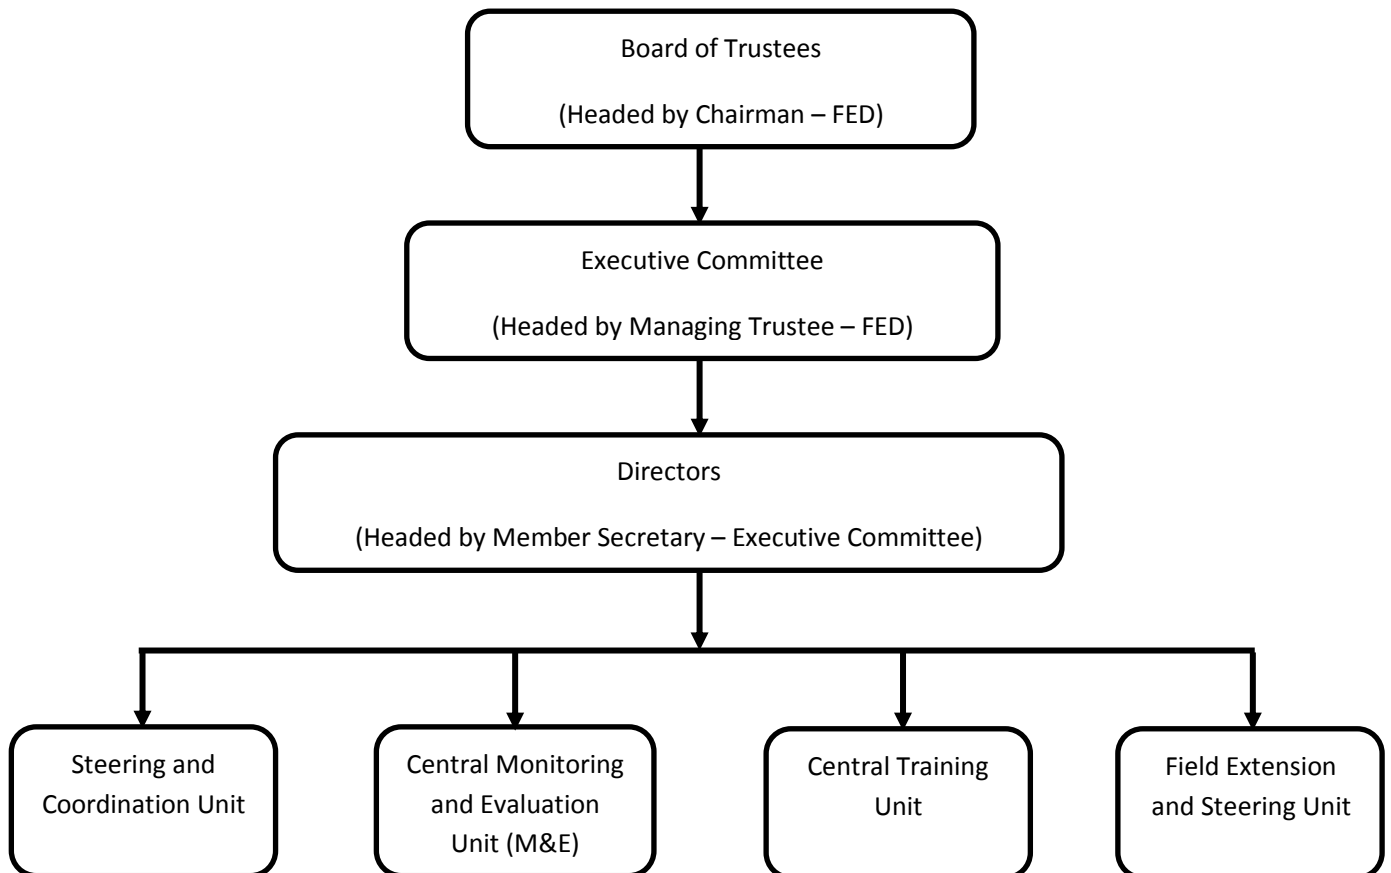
Board of Trustees

(Headed by Chairman – FED)

Executive Committee

(Headed by Managing Trustee – FED)

Directors

(Headed by Member Secretary – Executive Committee)

Steering and Coordination Unit

Central Monitoring and Evaluation Unit (M&E)

Central Training Unit

Field Extension and Steering Unit